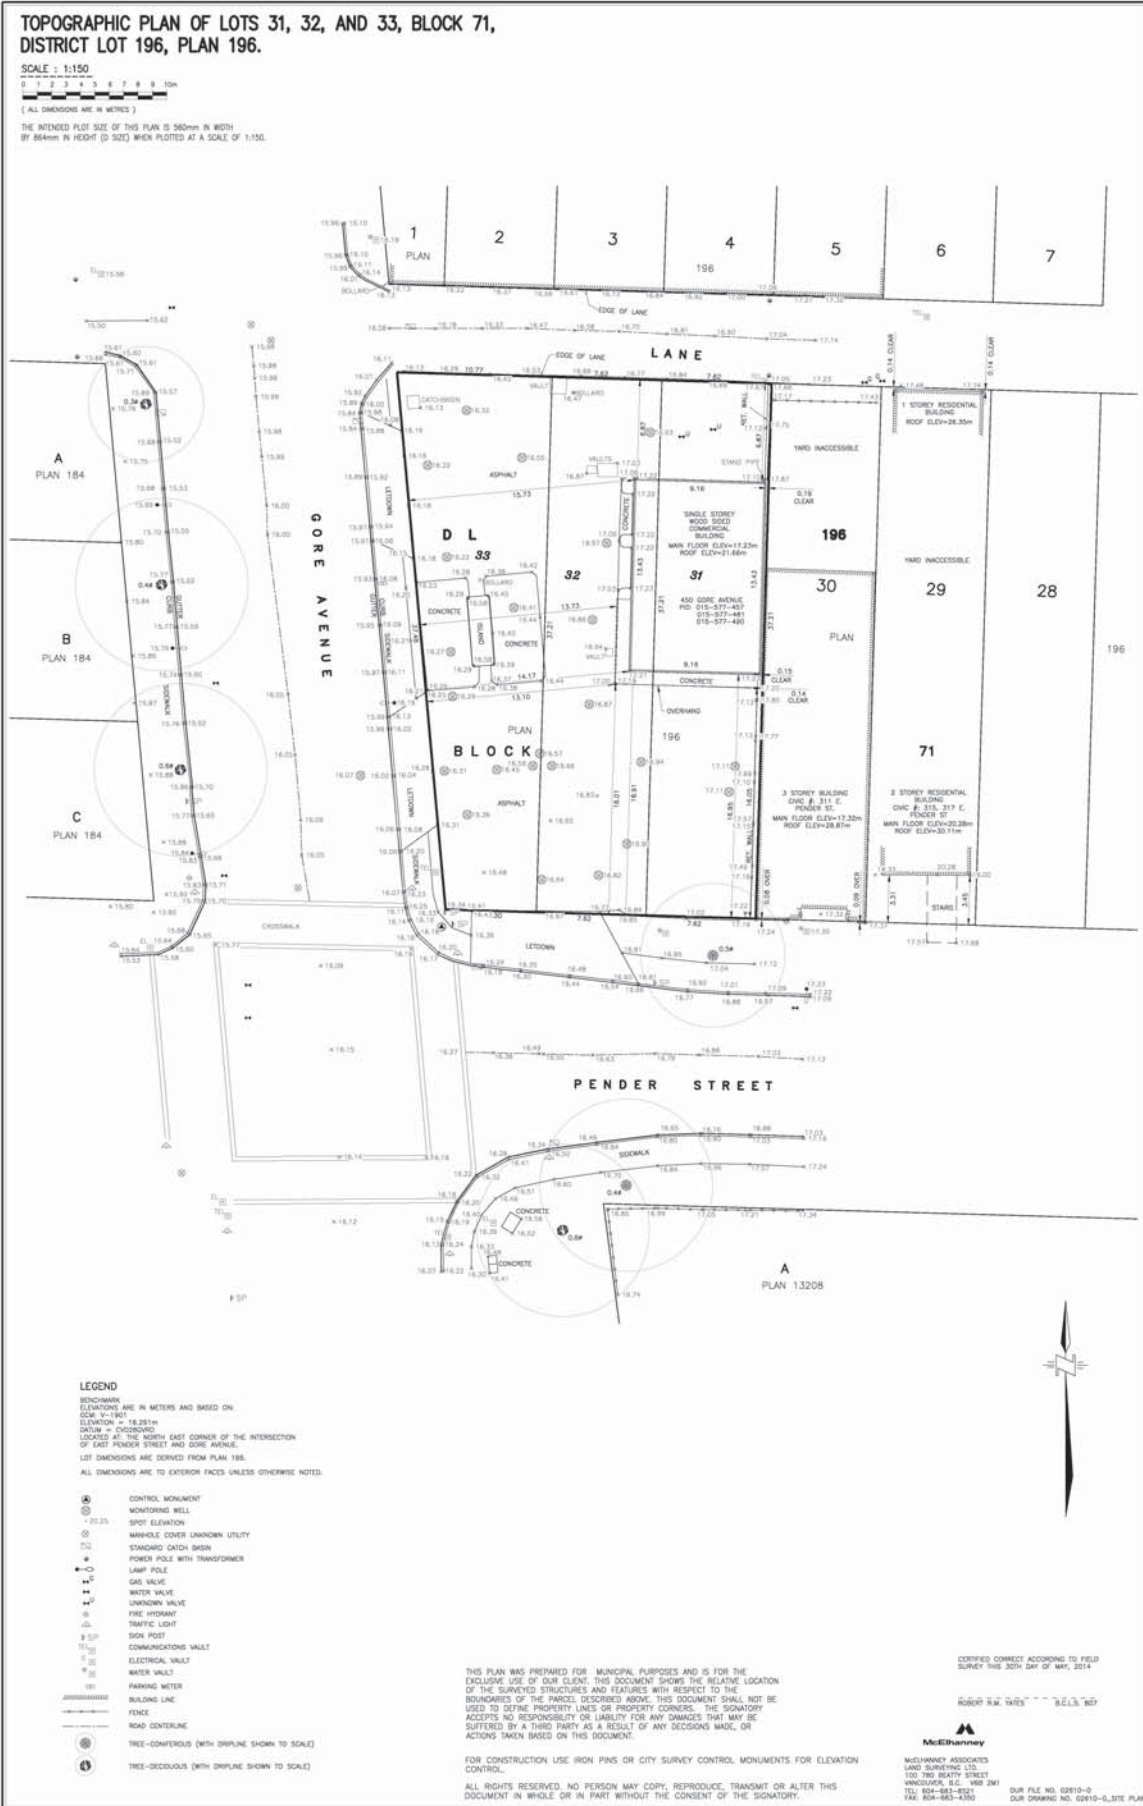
TOPOGRAPHIC PLAN OF LOTS 31, 32, AND 33, BLOCK 71, DISTRICT LOT 196, PLAN 196.

SCALE : 1:150

0 1 2 3 4 5 6 7 8 9 10m

( ALL DIMENSIONS ARE IN METRES )

THE INTENDED PLOT SIZE OF THIS PLAN IS 560mm IN WIDTH BY 864mm IN HEIGHT (D SIZE) WHEN PLOTTED AT A SCALE OF 1:150.

1
PLAN
2
3
4
196
5
6
7

EDGE OF LANE

LANE

EDGE OF LANE

BOLLARD

CATCHBASIN

VAULT

BOLLARD

VAULTS

ASPHALT

STAND PIPE

YARD INACCESSIBLE

1 STOREY RESIDENTIAL BUILDING ROOF ELEV=26.35m

0.14 CLEAR

0.14 CLEAR

A
PLAN 184

B
PLAN 184

C
PLAN 184

GORE AVENUE

LETDOWN

SIDEWALK

CURB GUTTER

D L

33

32

31

CONCRETE

ISLAND

BOLLARD

SINGLE STOREY WOOD SIDED COMMERCIAL BUILDING MAIN FLOOR ELEV=17.23m ROOF ELEV=21.66m

450 GORE AVENUE PID: 015-577-457 015-577-481 015-577-490

196

30

29

28

196

PLAN

YARD INACCESSIBLE

0.19 CLEAR

0.15 CLEAR

0.14 CLEAR

OVERHANG

PLAN

BLOCK

196

71

3 STOREY BUILDING CIVIC #: 311 E. PENDER ST. MAIN FLOOR ELEV=17.32m ROOF ELEV=28.87m

2 STOREY RESIDENTIAL BUILDING CIVIC #: 315, 317 E. PENDER ST MAIN FLOOR ELEV=20.28m ROOF ELEV=30.11m

RET. WALL

STAIRS

0.08 OVER

0.09 OVER

CROSSWALK

LETDOWN

PENDER STREET

SIDEWALK

CONCRETE

A
PLAN 13208

LEGEND

BENCHMARK
ELEVATIONS ARE IN METERS AND BASED ON:
GCM: V-1901
ELEVATION = 16.291m
DATUM = CVD28GVRD
LOCATED AT: THE NORTH EAST CORNER OF THE INTERSECTION OF EAST PENDER STREET AND GORE AVENUE.

LOT DIMENSIONS ARE DERIVED FROM PLAN 196.

ALL DIMENSIONS ARE TO EXTERIOR FACES UNLESS OTHERWISE NOTED.

CONTROL MONUMENT
MONITORING WELL
SPOT ELEVATION
MANHOLE COVER UNKNOWN UTILITY
STANDARD CATCH BASIN
POWER POLE WITH TRANSFORMER
LAMP POLE
GAS VALVE
WATER VALVE
UNKNOWN VALVE
FIRE HYDRANT
TRAFFIC LIGHT
SIGN POST
COMMUNICATIONS VAULT
ELECTRICAL VAULT
WATER VAULT
PARKING METER
BUILDING LINE
FENCE
ROAD CENTERLINE
TREE-CONIFEROUS (WITH DRIPLINE SHOWN TO SCALE)
TREE-DECIDUOUS (WITH DRIPLINE SHOWN TO SCALE)

THIS PLAN WAS PREPARED FOR MUNICIPAL PURPOSES AND IS FOR THE EXCLUSIVE USE OF OUR CLIENT. THIS DOCUMENT SHOWS THE RELATIVE LOCATION OF THE SURVEYED STRUCTURES AND FEATURES WITH RESPECT TO THE BOUNDARIES OF THE PARCEL DESCRIBED ABOVE. THIS DOCUMENT SHALL NOT BE USED TO DEFINE PROPERTY LINES OR PROPERTY CORNERS. THE SIGNATORY ACCEPTS NO RESPONSIBILITY OR LIABILITY FOR ANY DAMAGES THAT MAY BE SUFFERED BY A THIRD PARTY AS A RESULT OF ANY DECISIONS MADE, OR ACTIONS TAKEN BASED ON THIS DOCUMENT.

FOR CONSTRUCTION USE IRON PINS OR CITY SURVEY CONTROL MONUMENTS FOR ELEVATION CONTROL.

ALL RIGHTS RESERVED. NO PERSON MAY COPY, REPRODUCE, TRANSMIT OR ALTER THIS DOCUMENT IN WHOLE OR IN PART WITHOUT THE CONSENT OF THE SIGNATORY.

CERTIFIED CORRECT ACCORDING TO FIELD SURVEY THIS 30TH DAY OF MAY, 2014

ROBERT R.W. YATES B.C.L.S. 807

McElhanney

McELHANNEY ASSOCIATES LAND SURVEYING LTD.
100 780 BEATTY STREET
VANCOUVER, B.C. V6B 2M1
TEL: 604-683-8521
FAX: 604-683-4350

OUR FILE NO. 02810-0
OUR DRAWING NO. 02810-0_SITE PLA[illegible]